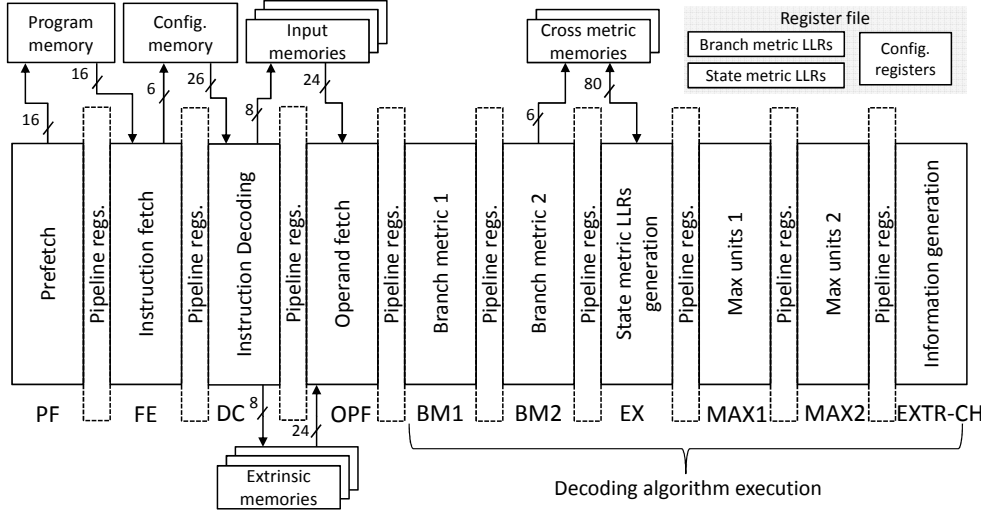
Program memory

Config. memory

Input memories

Cross metric memories

Register file

Branch metric LLRs

State metric LLRs

Config. registers

16

16

6

26

8

24

6

80

Prefetch

Pipeline regs.

Instruction fetch

Pipeline regs.

Instruction Decoding

Pipeline regs.

Operand fetch

Pipeline regs.

Branch metric 1

Pipeline regs.

Branch metric 2

Pipeline regs.

State metric LLRs generation

Pipeline regs.

Max units 1

Pipeline regs.

Max units 2

Pipeline regs.

Information generation

PF FE DC OPF BM1 BM2 EX MAX1 MAX2 EXTR-CH

8

24

Extrinsic memories

Decoding algorithm execution